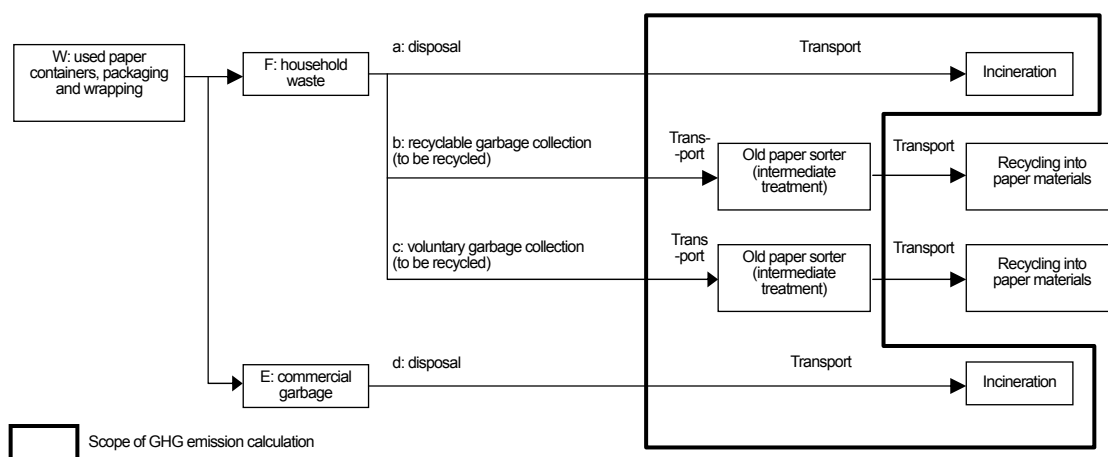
W: used paper containers, packaging and wrapping

F: household waste

a: disposal

Transport

Incineration

b: recyclable garbage collection (to be recycled)

Trans-port

Old paper sorter (intermediate treatment)

Transport

Recycling into paper materials

c: voluntary garbage collection (to be recycled)

Trans-port

Old paper sorter (intermediate treatment)

Transport

Recycling into paper materials

E: commercial garbage

d: disposal

Transport

Incineration

Scope of GHG emission calculation